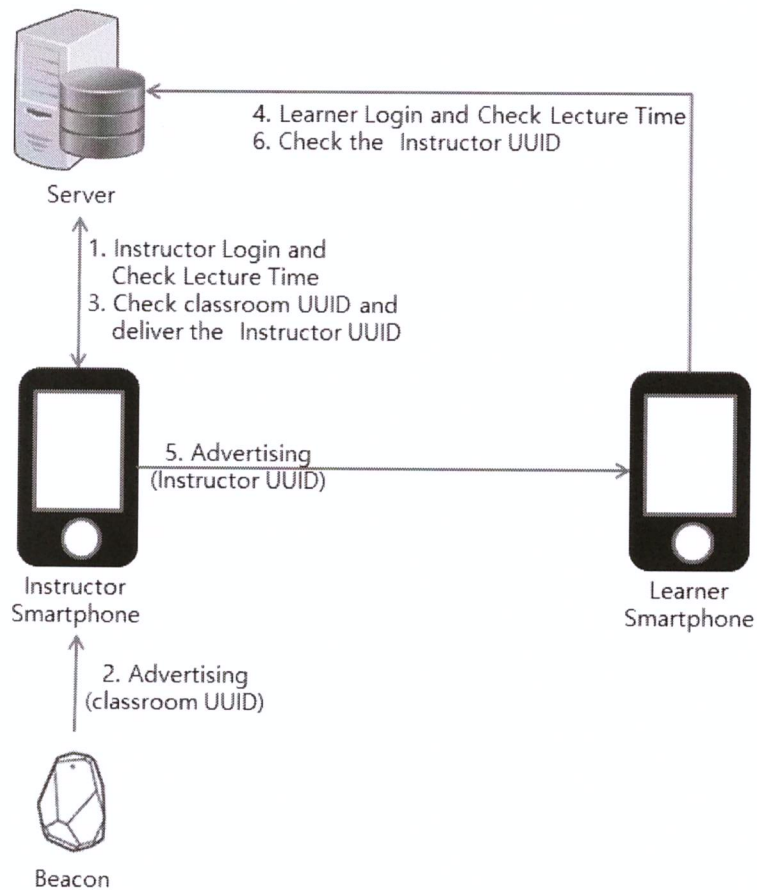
4. Learner Login and Check Lecture Time
6. Check the Instructor UUID

Server

1. Instructor Login and Check Lecture Time
3. Check classroom UUID and deliver the Instructor UUID

5. Advertising (Instructor UUID)

Instructor Smartphone

Learner Smartphone

2. Advertising (classroom UUID)

Beacon